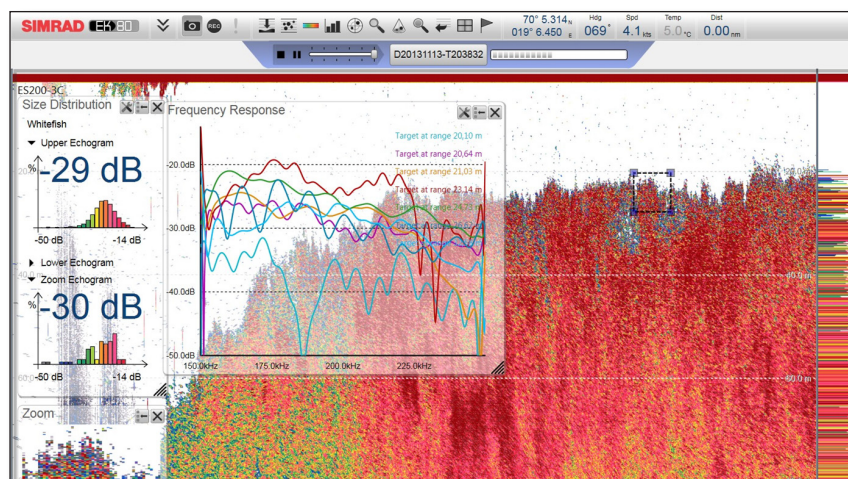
SIMRAD EK80

REC

70° 5.314 N
019° 6.450 E

Hdg
069°

Spd
4.1 kts

Temp
5.0 °C

Dist
0.00 nm

D20131113-T203832

ES200-3C

Size Distribution

Whitefish

Upper Echogram

%

-29 dB

-50 dB

-14 dB

Lower Echogram

Zoom Echogram

%

-30 dB

-50 dB

-14 dB

Zoom

Frequency Response

Target at range 20,10 m

Target at range 20,64 m

Target at range 21,03 m

Target at range 23,14 m

Target at range 24,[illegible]

Target at range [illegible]

-20.0dB

-30.0dB

-40.0dB

-50.0dB

150.0kHz

175.0kHz

200.0kHz

225.0kHz

20.0 m

40.0 m

60.0 m

20

60